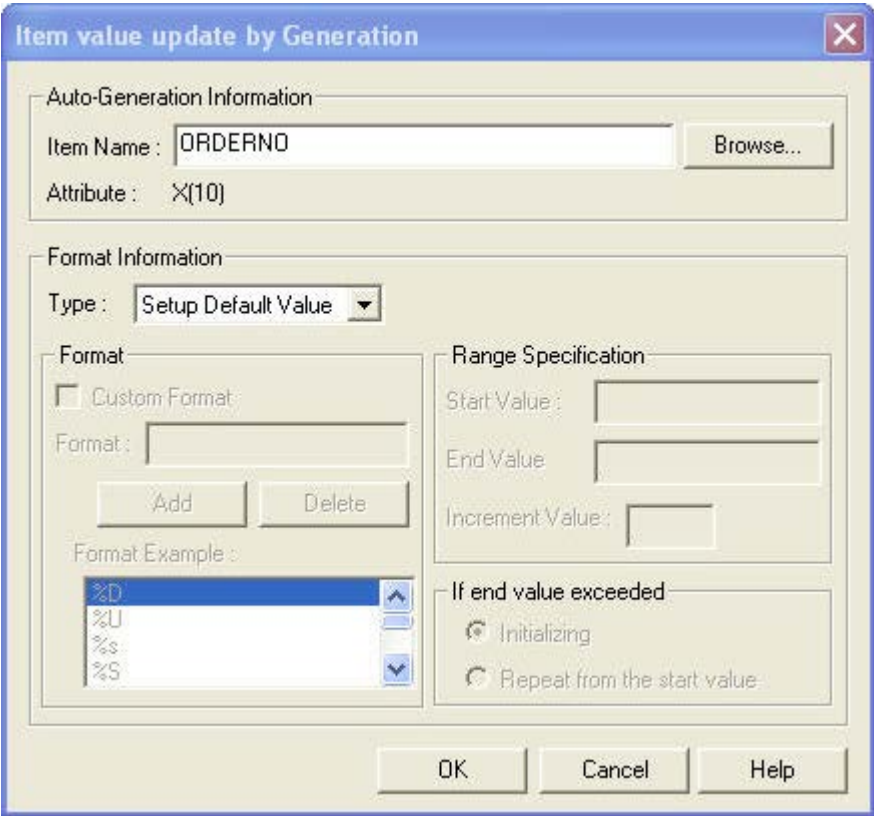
Item value update by Generation

Auto-Generation Information
Item Name : ORDERNO
Browse...
Attribute : X(10)

Format Information
Type : Setup Default Value

Format
Custom Format
Format :
Add
Delete
Format Example :
%D
%U
%s
%S

Range Specification
Start Value :
End Value
Increment Value :

If end value exceeded
Initializing
Repeat from the start value

OK
Cancel
Help